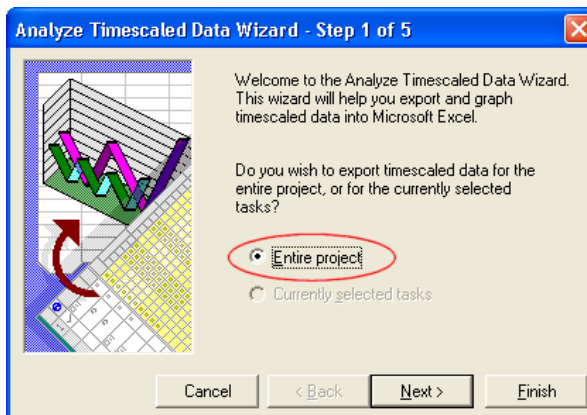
Analyze Timescaled Data Wizard - Step 1 of 5

Welcome to the Analyze Timescaled Data Wizard. This wizard will help you export and graph timescaled data into Microsoft Excel.

Do you wish to export timescaled data for the entire project, or for the currently selected tasks?

Entire project

Currently selected tasks

Cancel

< Back

Next >

Finish